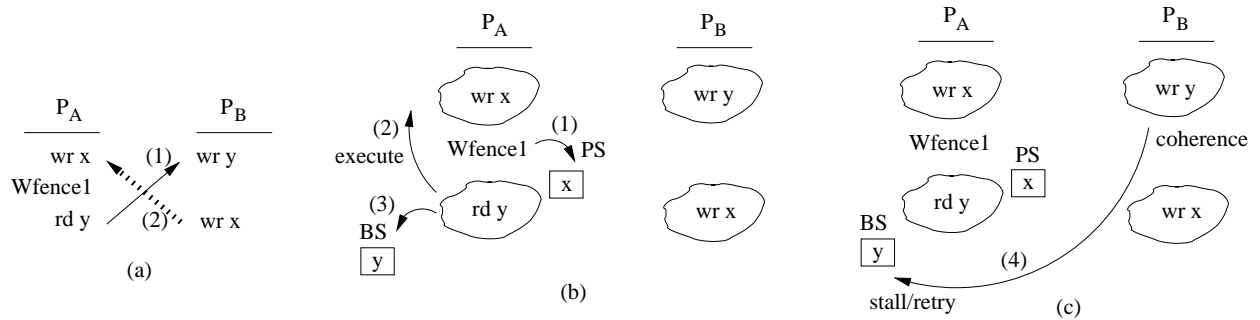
$P_A$
$P_B$
wr x
(1)
wr y
Wfence1
rd y
(2)
wr x
(a)

$P_A$
$P_B$
wr x
wr y
(2)
execute
Wfence1
(1)
PS
x
(3)
BS
rd y
wr x
y
(b)

$P_A$
$P_B$
wr x
wr y
Wfence1
PS
coherence
x
rd y
BS
wr x
y
(4)
stall/retry
(c)